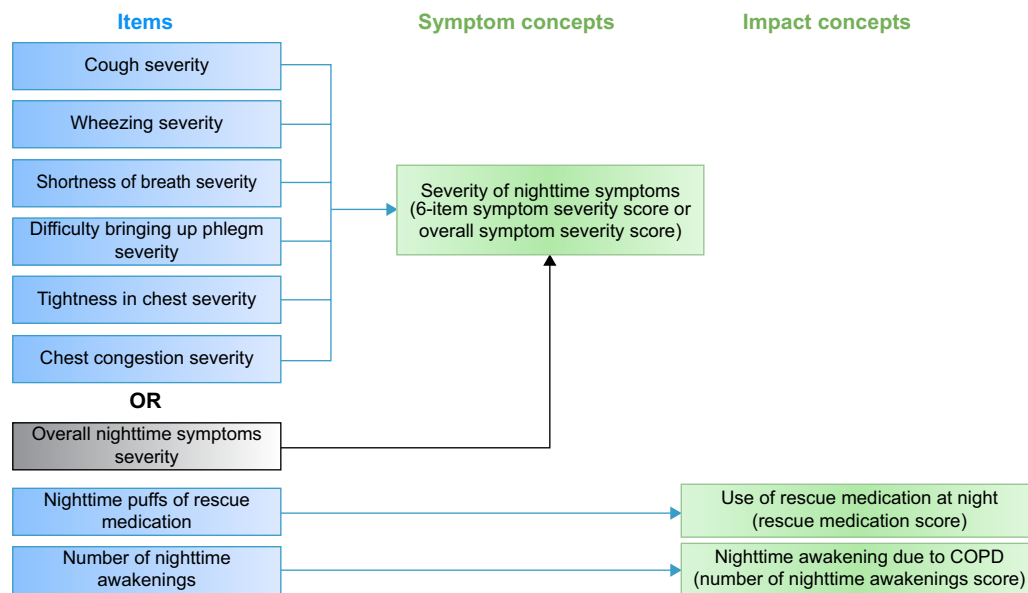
Items

Symptom concepts

Impact concepts

Cough severity

Wheezing severity

Shortness of breath severity

Difficulty bringing up phlegm severity

Tightness in chest severity

Chest congestion severity

Severity of nighttime symptoms (6-item symptom severity score or overall symptom severity score)

OR

Overall nighttime symptoms severity

Nighttime puffs of rescue medication

Use of rescue medication at night (rescue medication score)

Number of nighttime awakenings

Nighttime awakening due to COPD (number of nighttime awakenings score)